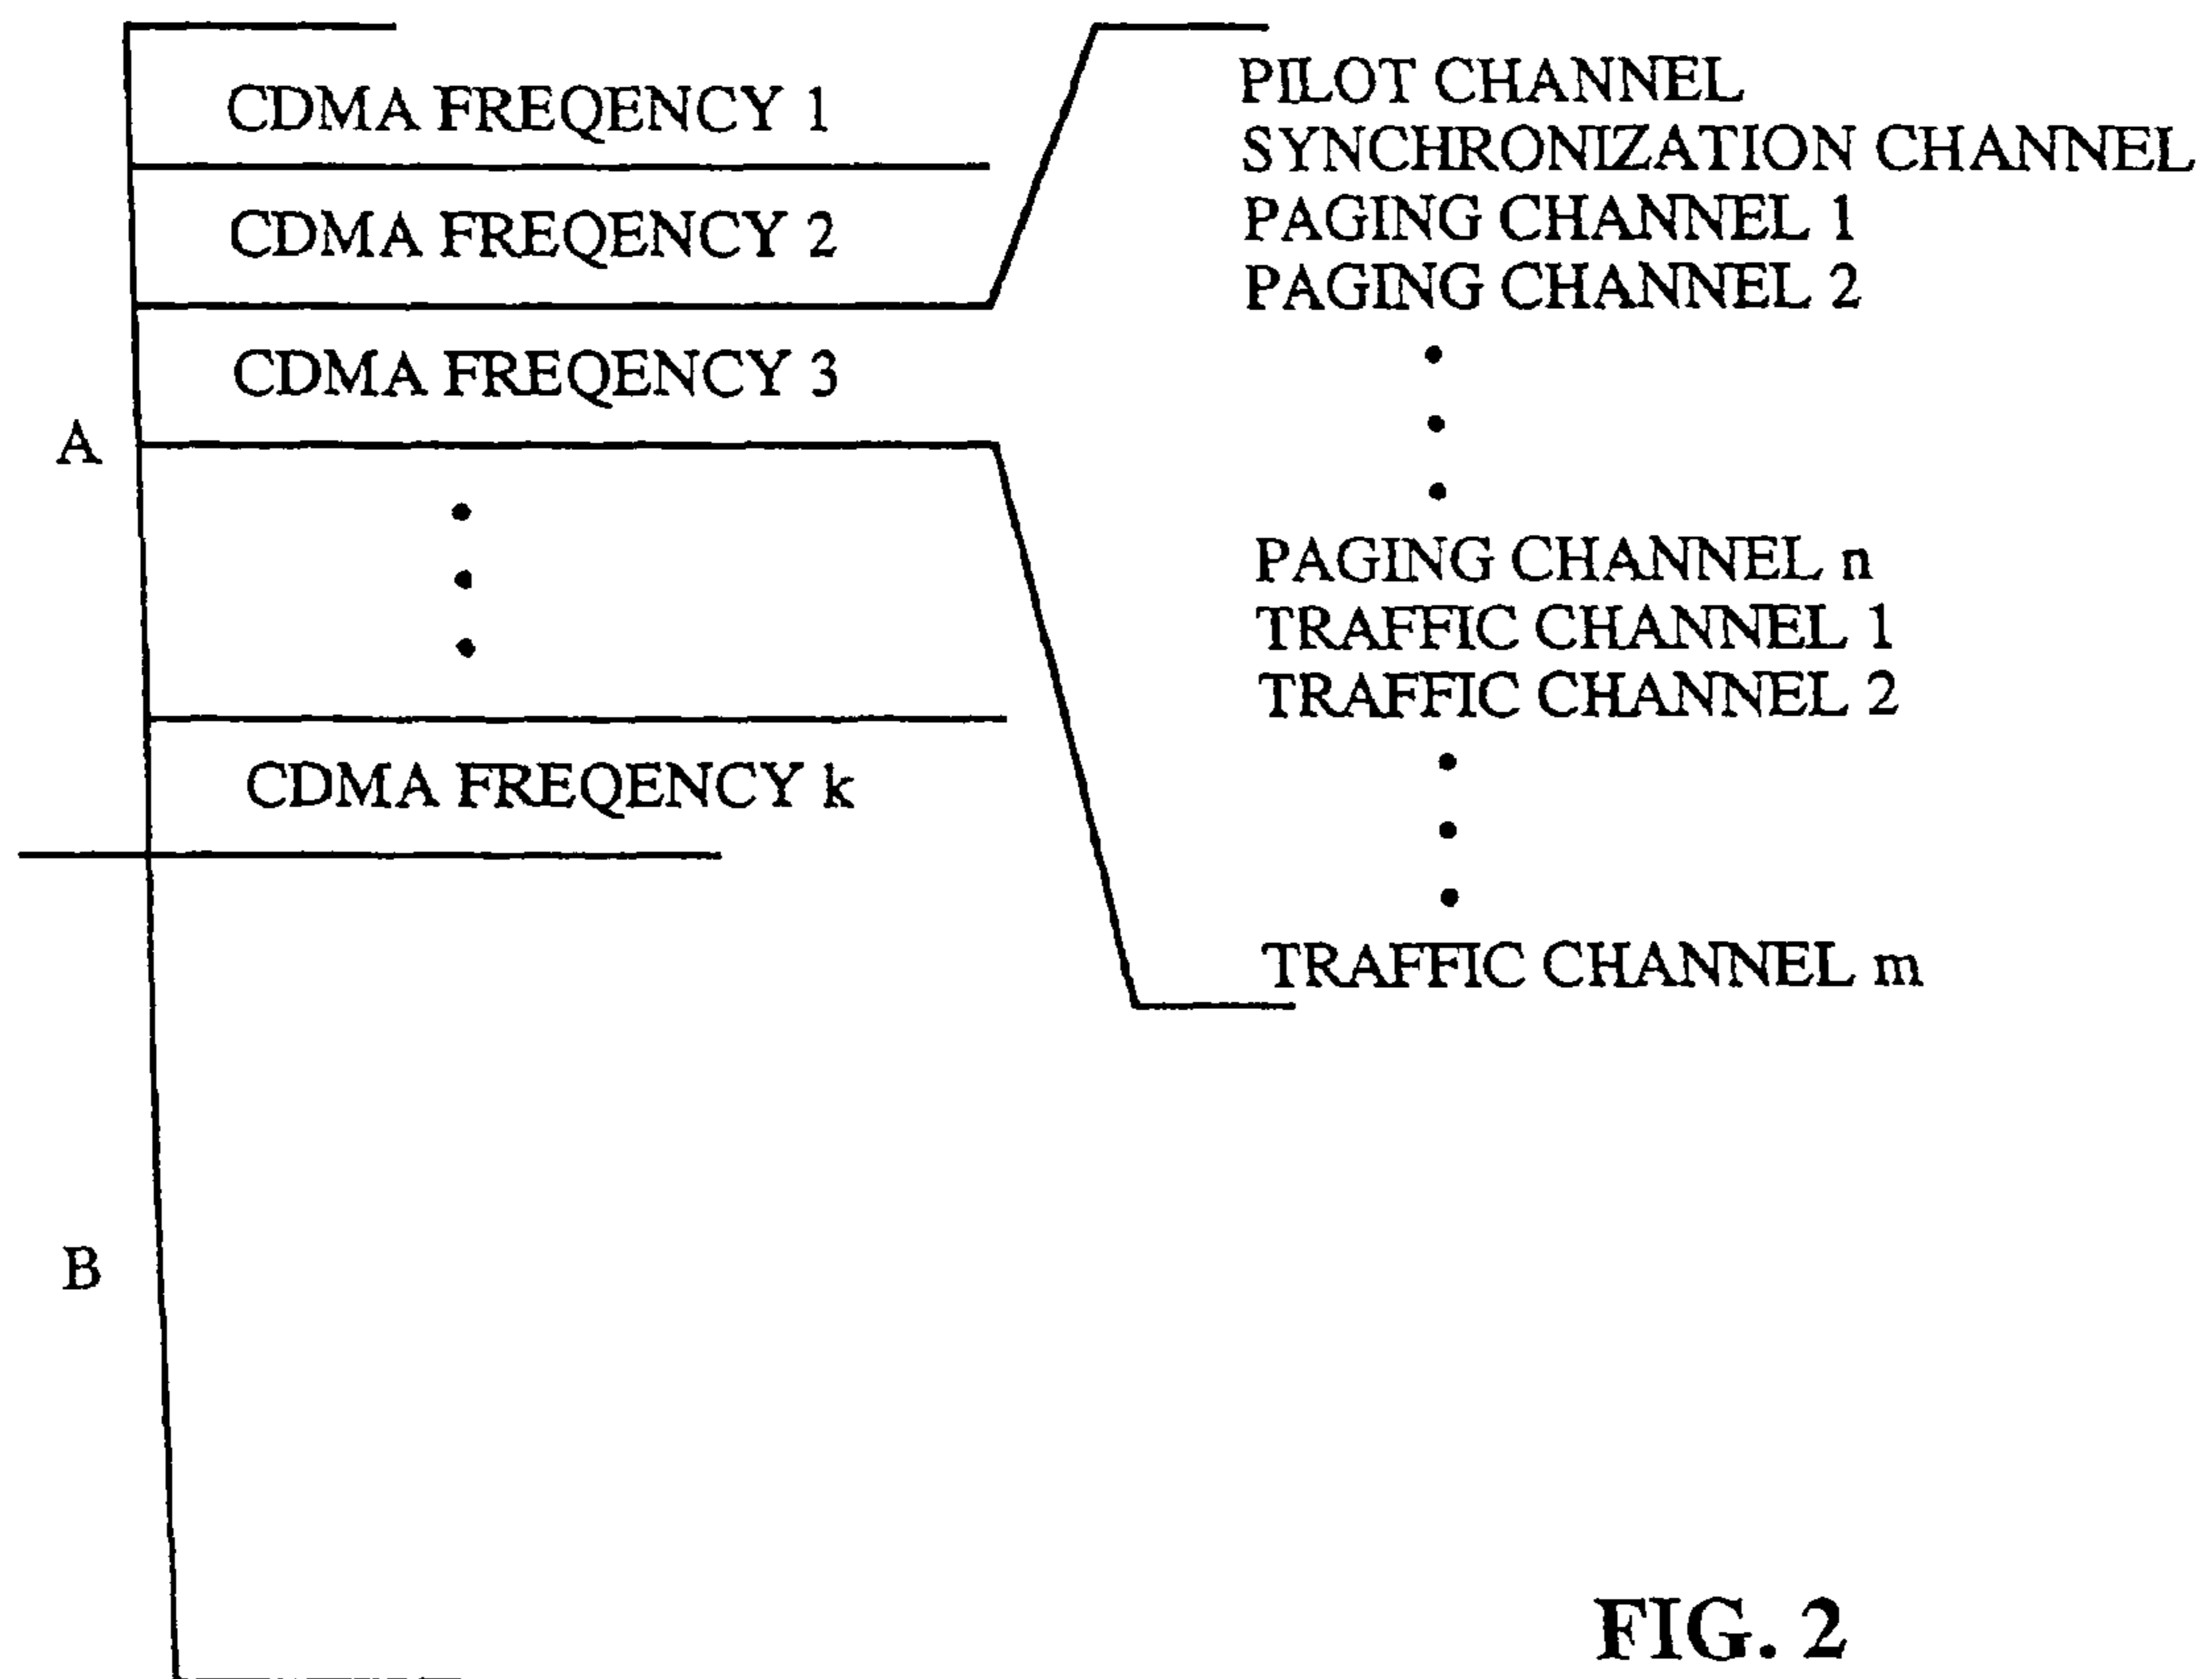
CDMA FREQENCY 1
CDMA FREQENCY 2
CDMA FREQENCY 3
A
•
•
•
CDMA FREQENCY k
B

PILOT CHANNEL
SYNCHRONIZATION CHANNEL
PAGING CHANNEL 1
PAGING CHANNEL 2
•
•
•
PAGING CHANNEL n
TRAFFIC CHANNEL 1
TRAFFIC CHANNEL 2
•
•
•
TRAFFIC CHANNEL m

FIG. 2